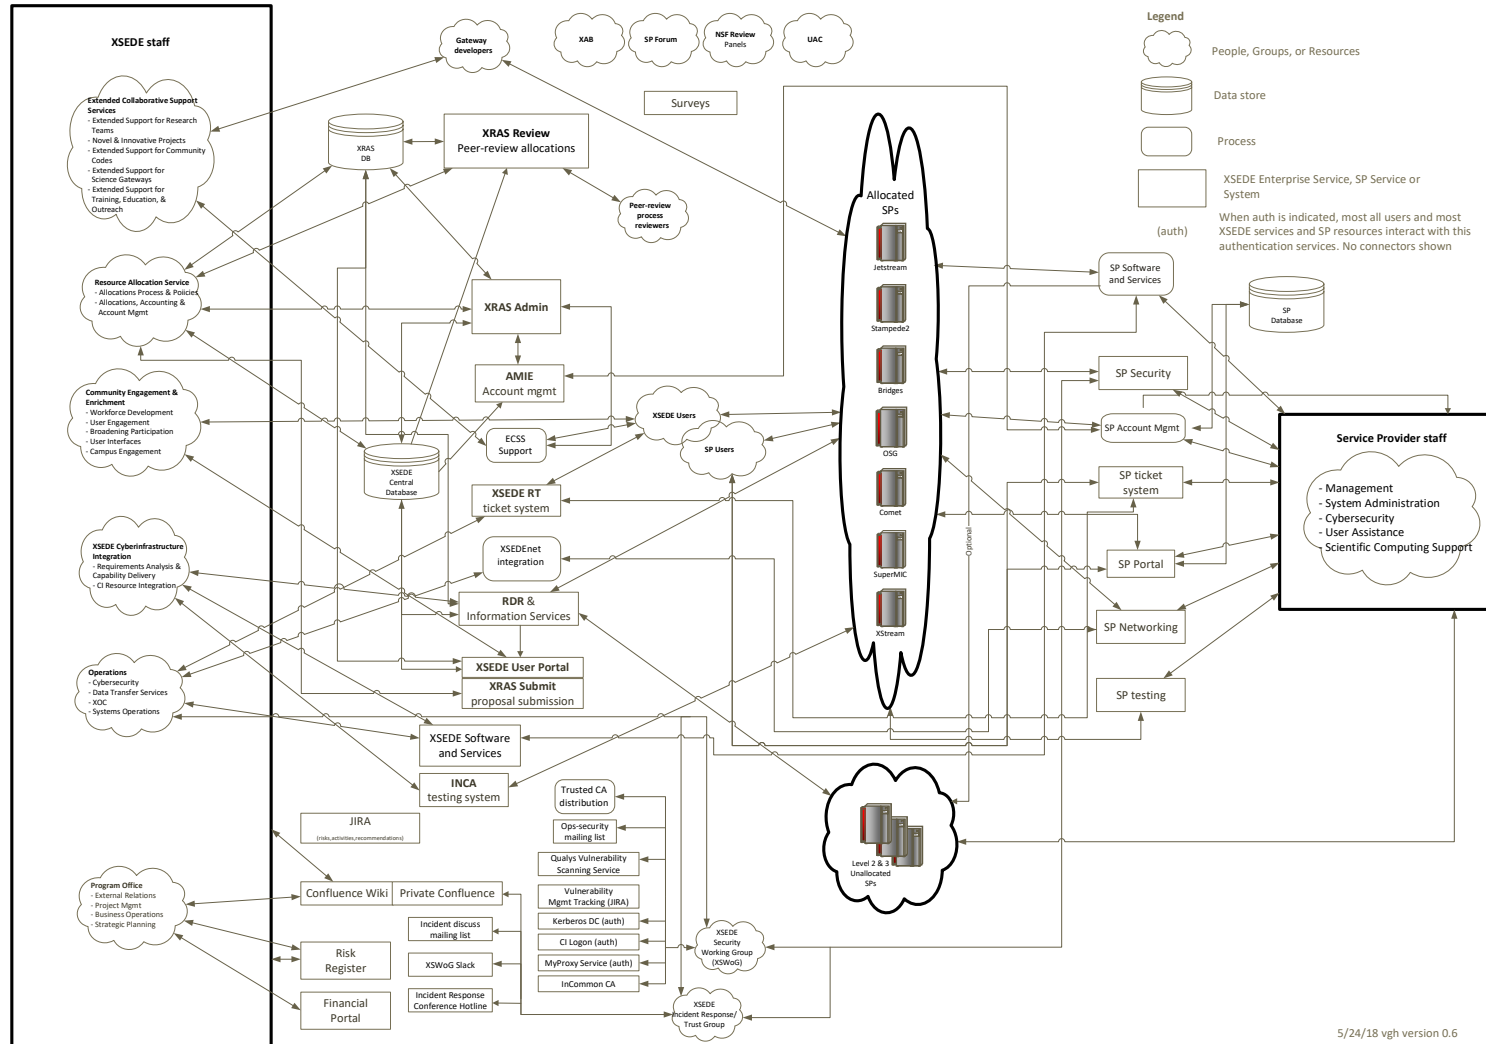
XSEDE staff

Extended Collaborative Support Services
- Extended Support for Research Teams
- Novel & Innovative Projects
- Extended Support for Community Codes
- Extended Support for Science Gateways
- Extended Support for Training, Education, & Outreach

Resource Allocation Service
- Allocations Process & Policies
- Allocations, Accounting & Account Mgmt

Community Engagement & Enrichment
- Workforce Development
- User Engagement
- Broadening Participation
- User Interfaces
- Campus Engagement

XSEDE Cyberinfrastructure Integration
- Requirements Analysis & Capability Delivery
- CI Resource Integration

Operations
- Cybersecurity
- Data Transfer Services
- XOC
- Systems Operations

Program Office
- External Relations
- Project Mgmt
- Business Operations
- Strategic Planning

Gateway developers

XAB

SP Forum

NSF Review Panels

UAC

Surveys

XRAS DB

XRAS Review
Peer-review allocations

Peer-review process reviewers

XRAS Admin

AMIE
Account mgmt

XSEDE Users

SP Users

ECSS Support

XSEDE Central Database

XSEDE RT
ticket system

XSEDEnet integration

RDR &
Information Services

XSEDE User Portal

XRAS Submit
proposal submission

XSEDE Software and Services

INCA
testing system

JIRA
(risks,activities,recommendations)

Confluence Wiki

Private Confluence

Risk Register

Financial Portal

Trusted CA distribution

Ops-security mailing list

Qualys Vulnerability Scanning Service

Vulnerability Mgmt Tracking (JIRA)

Kerberos DC (auth)

CI Logon (auth)

MyProxy Service (auth)

InCommon CA

Incident discuss mailing list

XSWoG Slack

Incident Response Conference Hotline

XSEDE Security Working Group (XSWoG)

XSEDE Incident Response/ Trust Group

Allocated SPs

Jetstream

Stampede2

Bridges

OSG

Comet

SuperMIC

XStream

Optional

Level 2 & 3 Unallocated SPs

SP Software and Services

SP Database

SP Security

SP Account Mgmt

SP ticket system

SP Portal

SP Networking

SP testing

Service Provider staff
- Management
- System Administration
- Cybersecurity
- User Assistance
- Scientific Computing Support

Legend
People, Groups, or Resources
Data store
Process
XSEDE Enterprise Service, SP Service or System
(auth)
When auth is indicated, most all users and most XSEDE services and SP resources interact with this authentication services. No connectors shown

5/24/18 vgh version 0.6